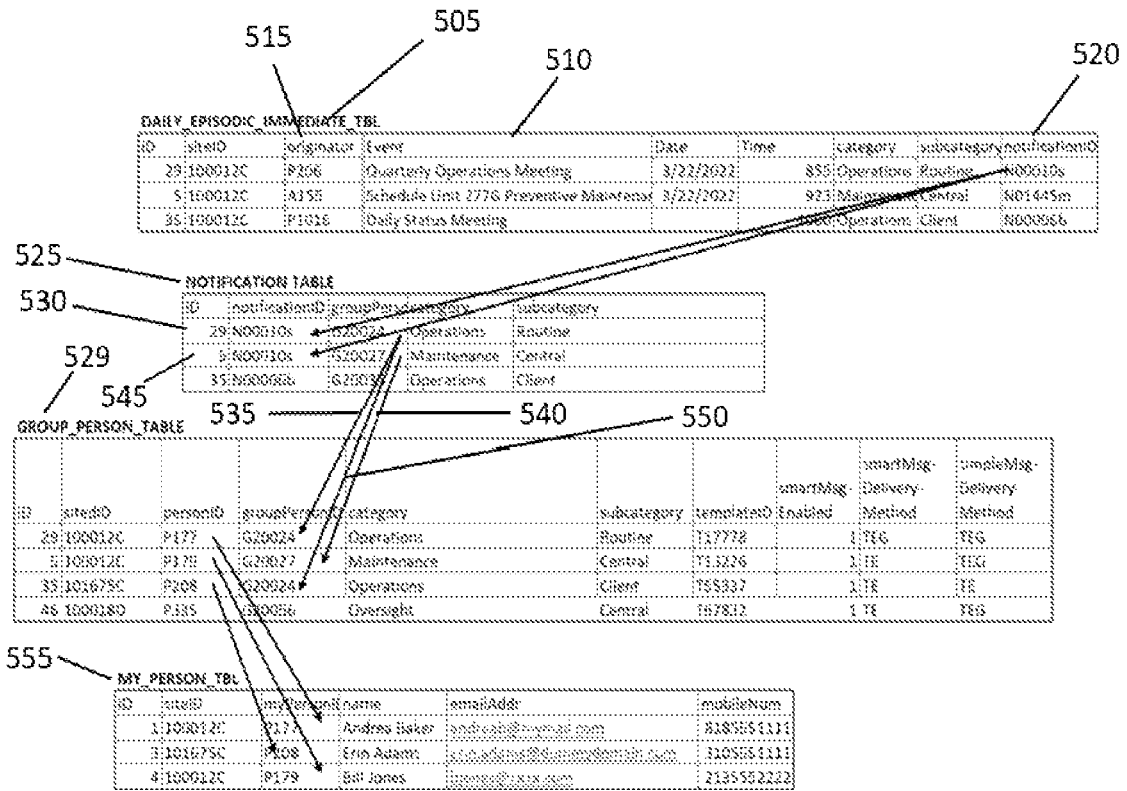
515
505
510
520

DAILY_EPISODIC_IMMEDIATE_TBL

| ID | siteID | originator | Event | Date | Time | category | subcategory | notificationID |
|---|---|---|---|---|---|---|---|---|
| 29 | 100012C | P306 | Quarterly Operations Meeting | 3/22/2022 | 855 | Operations | Routine | N00010s |
| 5 | 100012C | A155 | Schedule Unit 2776 Preventive Maintenai | 3/22/2022 | 923 | Maintenance | Central | N01445m |
| 35 | 100012C | P1016 | Daily Status Meeting | | 1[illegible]0 | Operations | Client | N00066 |

525
NOTIFICATION TABLE
530

| ID | notificationID | groupPersonID | category | subcategory |
|---|---|---|---|---|
| 29 | N00010s | G20024 | Operations | Routine |
| 5 | N00010s | G20027 | Maintenance | Central |
| 35 | N00066 | G20036 | Operations | Client |

529
545
535
540
550
GROUP_PERSON_TABLE

| ID | siteID | personID | groupPersonID | category | subcategory | templateID | smartMsg-Enabled | smartMsg-Delivery-Method | simpleMsg-Delivery-Method |
|---|---|---|---|---|---|---|---|---|---|
| 29 | 100012C | P177 | G20024 | Operations | Routine | T17778 | 1 | TEG | TEG |
| 5 | 100012C | P378 | G20027 | Maintenance | Central | T15226 | 1 | TE | TEG |
| 35 | 101679C | P208 | G20024 | Operations | Client | T55337 | 1 | TE | TE |
| 46 | 100018D | P335 | G20056 | Oversight | Central | T67832 | 1 | TE | TEG |

555
MY_PERSON_TBL

| ID | siteID | myPersonID | name | emailAddr | mobileNum |
|---|---|---|---|---|---|
| 1 | 100012C | P177 | Andrea Baker | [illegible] | 8185551111 |
| 3 | 101679C | P208 | Erin Adams | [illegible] | 3105551111 |
| 4 | 100012C | P179 | Bill Jones | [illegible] | 2135552222 |